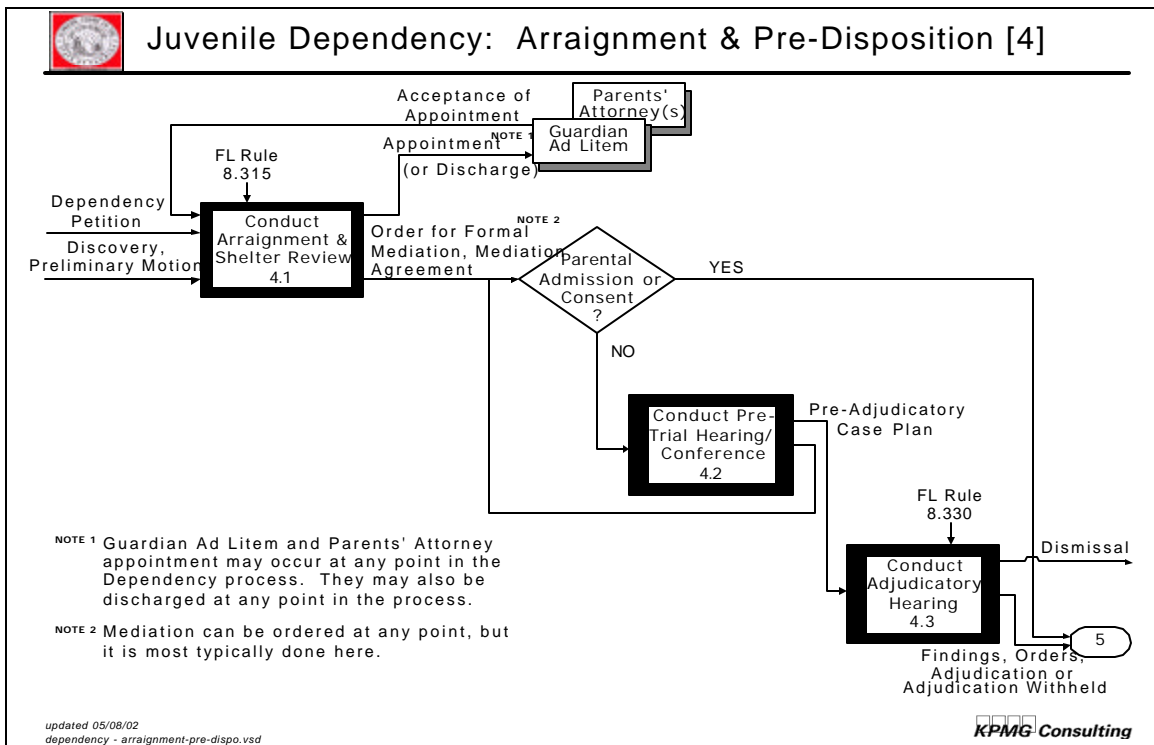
Juvenile Dependency: Arraignment & Pre-Disposition [4]

Acceptance of Appointment

Parents' Attorney(s)

NOTE 1 Guardian Ad Litem

Appointment (or Discharge)

FL Rule 8.315

Dependency Petition

Discovery, Preliminary Motion

Conduct Arraignment & Shelter Review 4.1

NOTE 2 Order for Formal Mediation, Mediation Agreement

Parental Admission or Consent ?

YES

NO

Conduct Pre-Trial Hearing/ Conference 4.2

Pre-Adjudicatory Case Plan

FL Rule 8.330

Conduct Adjudicatory Hearing 4.3

Dismissal

5

Findings, Orders, Adjudication or Adjudication Withheld

NOTE 1 Guardian Ad Litem and Parents' Attorney appointment may occur at any point in the Dependency process. They may also be discharged at any point in the process.

NOTE 2 Mediation can be ordered at any point, but it is most typically done here.

updated 05/08/02
dependency - arraignment-pre-dispo.vsd

KPMG Consulting